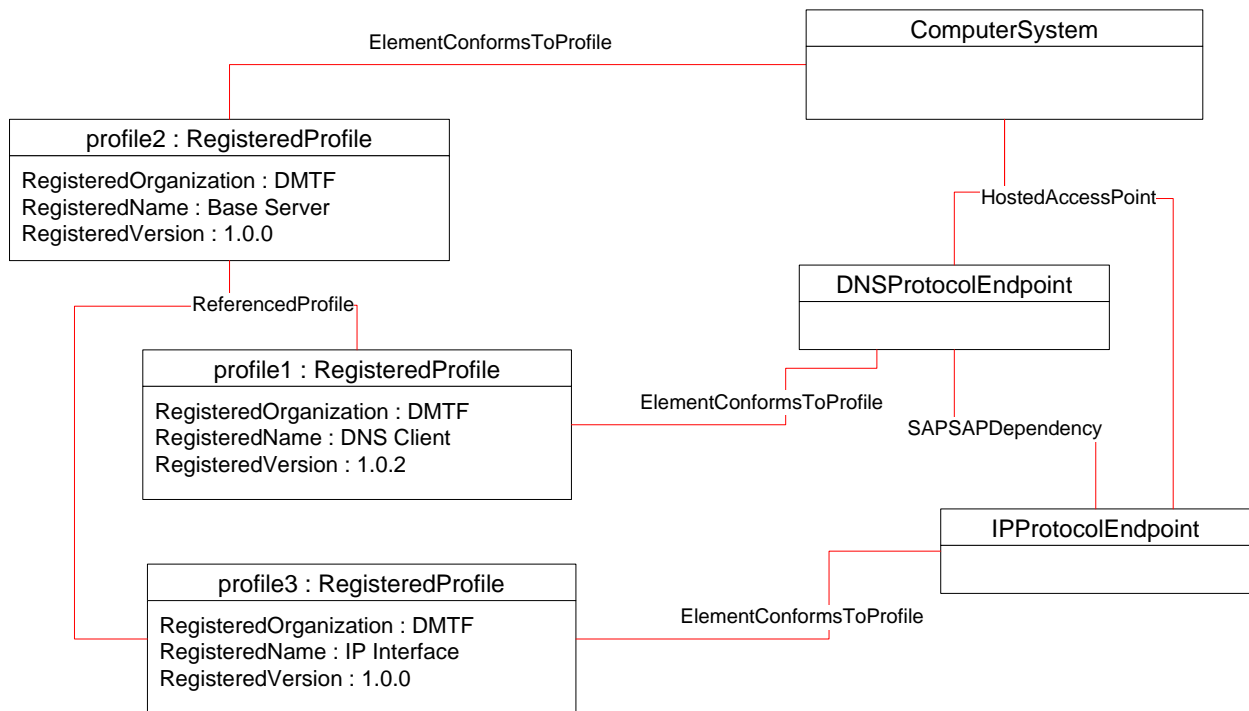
ElementConformsToProfile

ComputerSystem

profile2 : RegisteredProfile

RegisteredOrganization : DMTF
RegisteredName : Base Server
RegisteredVersion : 1.0.0

HostedAccessPoint

DNSProtocolEndpoint

ReferencedProfile

profile1 : RegisteredProfile

RegisteredOrganization : DMTF
RegisteredName : DNS Client
RegisteredVersion : 1.0.2

ElementConformsToProfile

SAPSAPDependency

IPProtocolEndpoint

profile3 : RegisteredProfile

RegisteredOrganization : DMTF
RegisteredName : IP Interface
RegisteredVersion : 1.0.0

ElementConformsToProfile